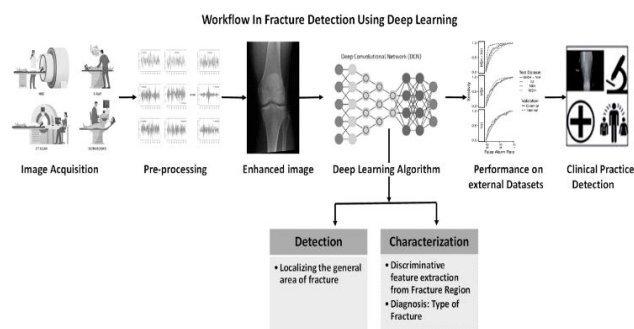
Workflow In Fracture Detection Using Deep Learning

MRI

X-RAY

CT SCAN

ULTRASOUND

Deep Convolutional Network (DCN)

Test Dataset

Validation

External

Internal

Image Acquisition

Pre-processing

Enhanced image

Deep Learning Algorithm

Performance on external Datasets

Clinical Practice Detection

Detection

• Localizing the general area of fracture

Characterization

• Discriminative feature extraction from Fracture Region

• Diagnosis: Type of Fracture